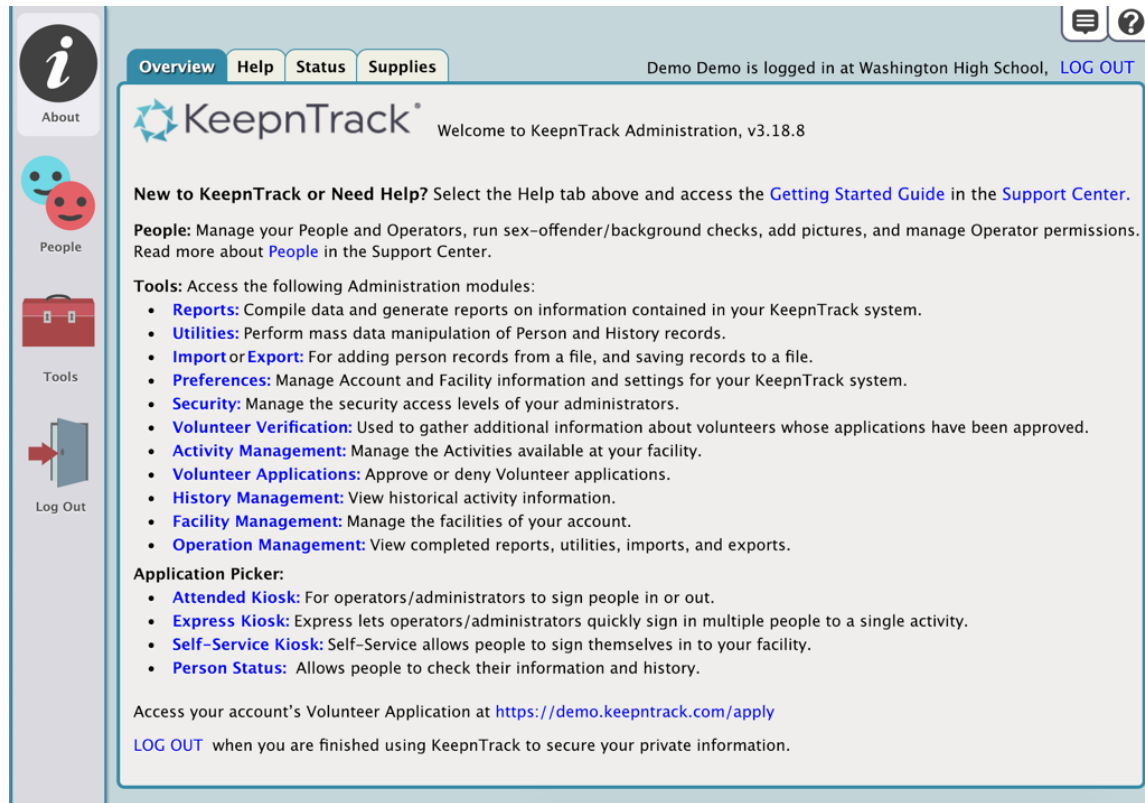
About

People

Tools

Log Out

Overview Help Status Supplies

Demo Demo is logged in at Washington High School, LOG OUT

KeepnTrack®

Welcome to KeepnTrack Administration, v3.18.8

**New to KeepnTrack or Need Help?** Select the Help tab above and access the Getting Started Guide in the Support Center.

**People:** Manage your People and Operators, run sex-offender/background checks, add pictures, and manage Operator permissions. Read more about People in the Support Center.

**Tools:** Access the following Administration modules:
- Reports: Compile data and generate reports on information contained in your KeepnTrack system.
- Utilities: Perform mass data manipulation of Person and History records.
- Import or Export: For adding person records from a file, and saving records to a file.
- Preferences: Manage Account and Facility information and settings for your KeepnTrack system.
- Security: Manage the security access levels of your administrators.
- Volunteer Verification: Used to gather additional information about volunteers whose applications have been approved.
- Activity Management: Manage the Activities available at your facility.
- Volunteer Applications: Approve or deny Volunteer applications.
- History Management: View historical activity information.
- Facility Management: Manage the facilities of your account.
- Operation Management: View completed reports, utilities, imports, and exports.

**Application Picker:**
- Attended Kiosk: For operators/administrators to sign people in or out.
- Express Kiosk: Express lets operators/administrators quickly sign in multiple people to a single activity.
- Self-Service Kiosk: Self-Service allows people to sign themselves in to your facility.
- Person Status: Allows people to check their information and history.

Access your account's Volunteer Application at https://demo.keepntrack.com/apply

LOG OUT when you are finished using KeepnTrack to secure your private information.